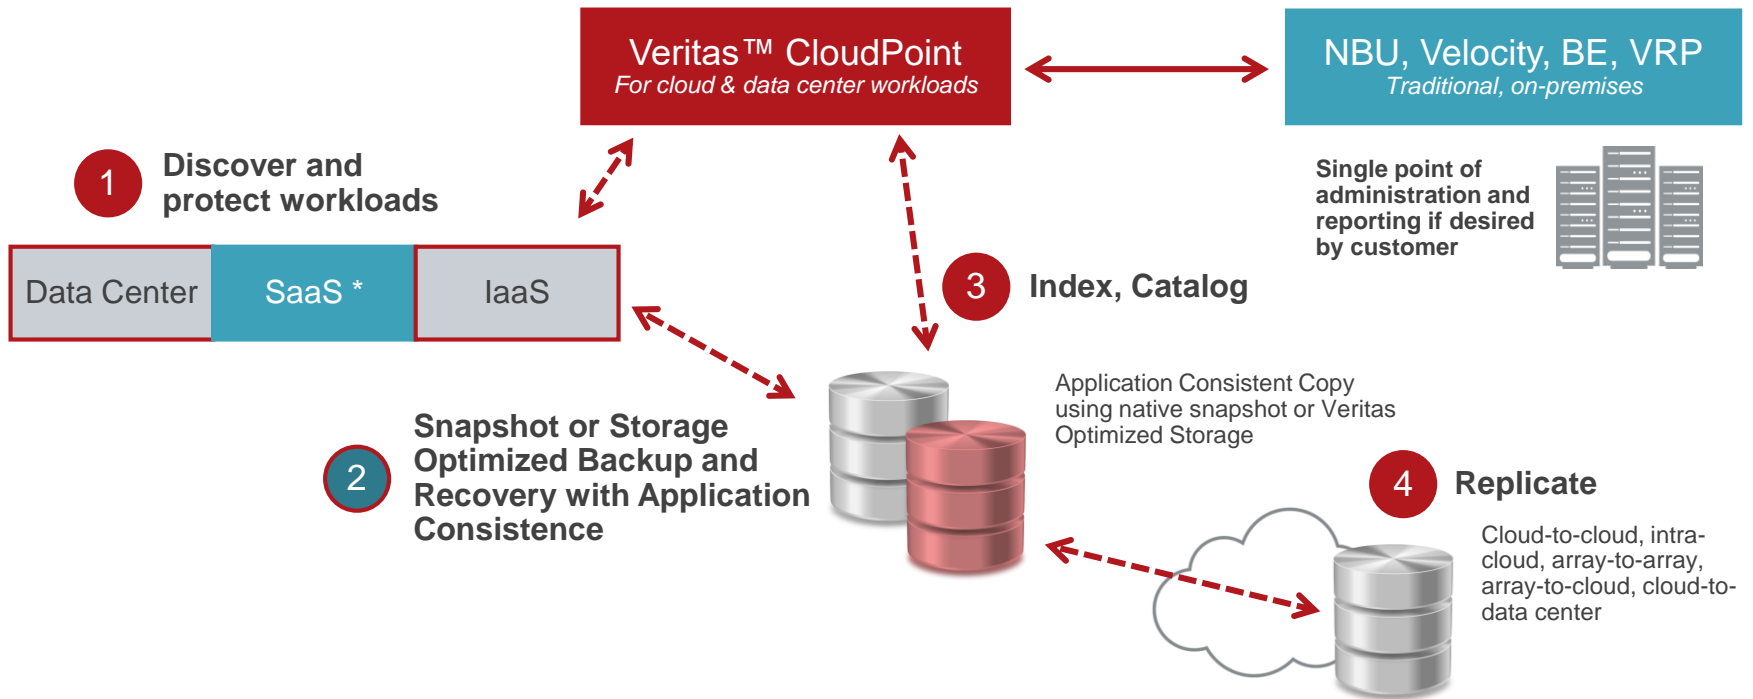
Veritas™ CloudPoint
For cloud & data center workloads

NBU, Velocity, BE, VRP
Traditional, on-premises

1 Discover and protect workloads

Data Center SaaS * IaaS

Single point of administration and reporting if desired by customer

3 Index, Catalog

Application Consistent Copy using native snapshot or Veritas Optimized Storage

2 Snapshot or Storage Optimized Backup and Recovery with Application Consistence

4 Replicate

Cloud-to-cloud, intra-cloud, array-to-array, array-to-cloud, cloud-to-data center